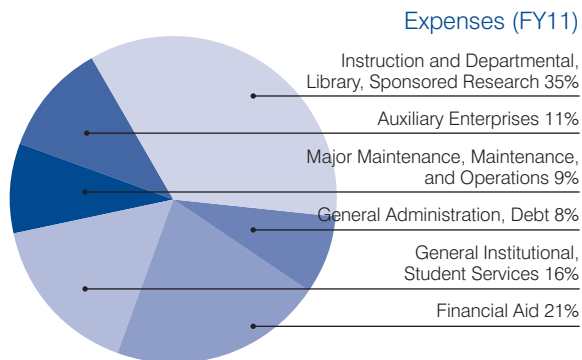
Expenses (FY11)

Instruction and Departmental, Library, Sponsored Research 35%

Auxiliary Enterprises 11%

Major Maintenance, Maintenance, and Operations 9%

General Administration, Debt 8%

General Institutional, Student Services 16%

Financial Aid 21%